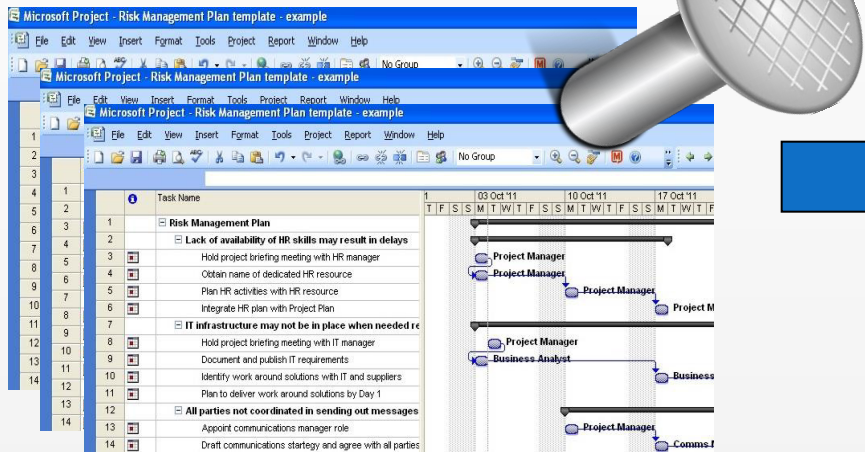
Microsoft Project - Risk Management Plan template - example

File Edit View Insert Format Tools Project Report Window Help

No Group

Microsoft Project - Risk Management Plan template - example

File Edit View Insert Format Tools Project Report Window Help

Microsoft Project - Risk Management Plan template - example

File Edit View Insert Format Tools Project Report Window Help

No Group

| | | Task Name |
|---|---|---|
| 1 | | Risk Management Plan |
| 2 | | Lack of availability of HR skills may result in delays |
| 3 | | Hold project briefing meeting with HR manager |
| 4 | | Obtain name of dedicated HR resource |
| 5 | | Plan HR activities with HR resource |
| 6 | | Integrate HR plan with Project Plan |
| 7 | | IT infrastructure may not be in place when needed re |
| 8 | | Hold project briefing meeting with IT manager |
| 9 | | Document and publish IT requirements |
| 10 | | Identify work around solutions with IT and suppliers |
| 11 | | Plan to deliver work around solutions by Day 1 |
| 12 | | All parties not coordinated in sending out messages |
| 13 | | Appoint communications manager role |
| 14 | | Draft communications startegy and agree with all parties |

03 Oct '11 10 Oct '11 17 Oct '11
T F S S M T W T F S S M T W T F S S M T W T F

Project Manager
Project Manager
Project Manager
Project M
Project Manager
Business Analyst
Business
Project Manager
Comms M

1 2 3 4 5 6 7 8 9 10 11 12 13 14
1 2 3 4 5 6 7 8 9 10 11 12 13 14